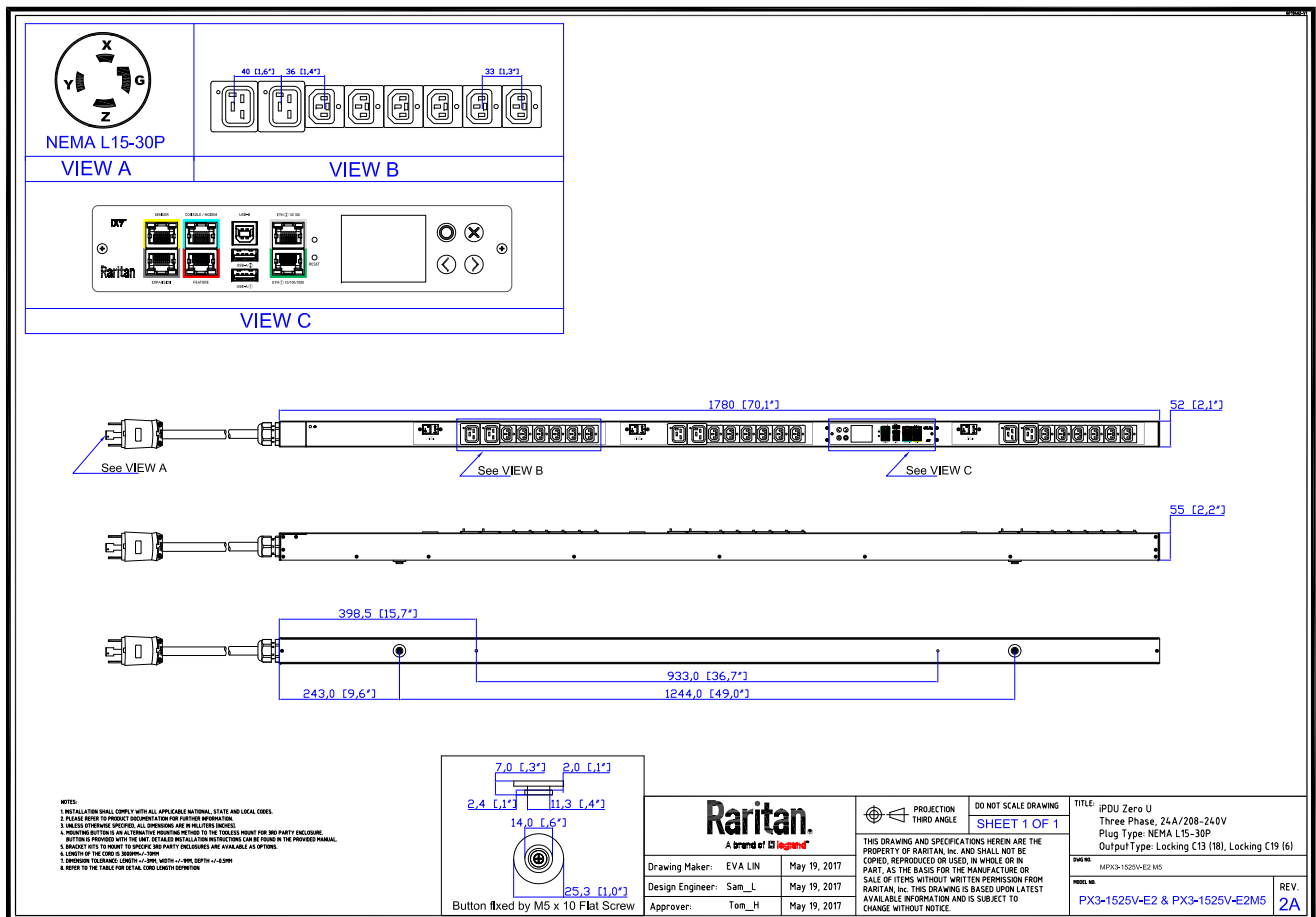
X
Y
G
Z
NEMA L15-30P
VIEW A

40 [1,6"]
36 [1,4"]
33 [1,3"]
VIEW B

SENSOR
CONSOLE / MODEM
USB-B
ETH 1 10/100
RESET
EXP
FEATURE
USB-A
ETH 2 10/100/1000
Raritan
VIEW C

1780 [70,1"]
52 [2,1"]
See VIEW A
See VIEW B
See VIEW C

55 [2,2"]

398,5 [15,7"]
933,0 [36,7"]
243,0 [9,6"]
1244,0 [49,0"]

7,0 [,3"]
2,0 [,1"]
2,4 [,1"]
11,3 [,4"]
14,0 [,6"]
25,3 [1,0"]
Button fixed by M5 x 10 Flat Screw

NOTES:
1. INSTALLATION SHALL COMPLY WITH ALL APPLICABLE NATIONAL, STATE AND LOCAL CODES.
2. PLEASE REFER TO PRODUCT DOCUMENTATION FOR FURTHER INFORMATION.
3. UNLESS OTHERWISE SPECIFIED, ALL DIMENSIONS ARE IN MILLITERS (INCHES).
4. MOUNTING BUTTON IS AN ALTERNATIVE MOUNTING METHOD TO THE TOOLESS MOUNT FOR 3RD PARTY ENCLOSURE. BUTTON IS PROVIDED WITH THE UNIT. DETAILED INSTALLATION INSTRUCTIONS CAN BE FOUND IN THE PROVIDED MANUAL.
5. BRACKET KITS TO MOUNT TO SPECIFIC 3RD PARTY ENCLOSURES ARE AVAILABLE AS OPTIONS.
6. LENGTH OF THE CORD IS 3600MM+/-70MM
7. DIMENSION TOLERANCE: LENGTH +/-3MM, WIDTH +/-1MM, DEPTH +/-0.5MM
8. REFER TO THE TABLE FOR DETAIL CORD LENGTH DEFINITION

Raritan.
A brand of legrand

| Drawing Maker: | EVA LIN | May 19, 2017 |
|---|---|---|
| Design Engineer: | Sam_L | May 19, 2017 |
| Approver: | Tom_H | May 19, 2017 |

PROJECTION THIRD ANGLE
DO NOT SCALE DRAWING
SHEET 1 OF 1
THIS DRAWING AND SPECIFICATIONS HEREIN ARE THE PROPERTY OF RARITAN, Inc. AND SHALL NOT BE COPIED, REPRODUCED OR USED, IN WHOLE OR IN PART, AS THE BASIS FOR THE MANUFACTURE OR SALE OF ITEMS WITHOUT WRITTEN PERMISSION FROM RARITAN, Inc. THIS DRAWING IS BASED UPON LATEST AVAILABLE INFORMATION AND IS SUBJECT TO CHANGE WITHOUT NOTICE.

TITLE: iPDU Zero U
Three Phase, 24A/208-240V
Plug Type: NEMA L15-30P
Output Type: Locking C13 (18), Locking C19 (6)
DWG NO. MPX3-1525V-E2 M5
MODEL NO. PX3-1525V-E2 & PX3-1525V-E2M5
REV. 2A